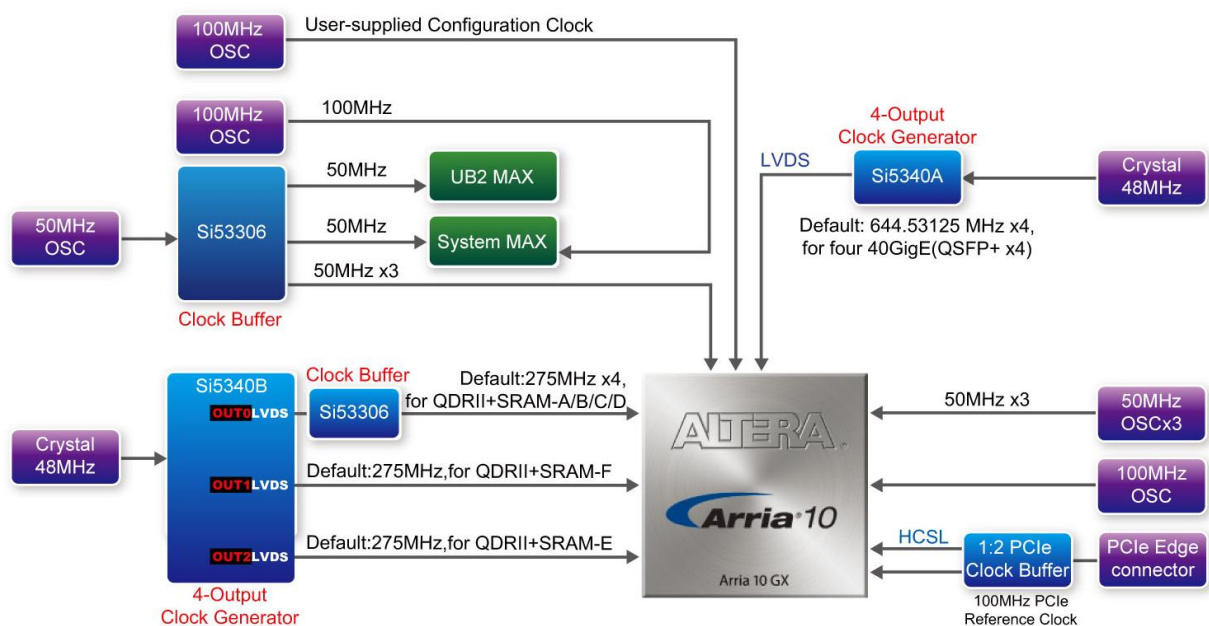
100MHz OSC

User-supplied Configuration Clock

100MHz OSC

100MHz

50MHz OSC

Si53306

50MHz

UB2 MAX

50MHz

System MAX

50MHz x3

Clock Buffer

4-Output Clock Generator

LVDS

Si5340A

Crystal 48MHz

Default: 644.53125 MHz x4, for four 40GigE(QSFP+ x4)

Crystal 48MHz

Si5340B

OUT0 LVDS

OUT1 LVDS

OUT2 LVDS

4-Output Clock Generator

Clock Buffer

Si53306

Default:275MHz x4, for QDRII+SRAM-A/B/C/D

Default:275MHz,for QDRII+SRAM-F

Default:275MHz,for QDRII+SRAM-E

ALTERA

Arria 10

Arria 10 GX

50MHz x3

50MHz OSCx3

100MHz OSC

HCSL

1:2 PCIe Clock Buffer

PCIe Edge connector

100MHz PCIe Reference Clock